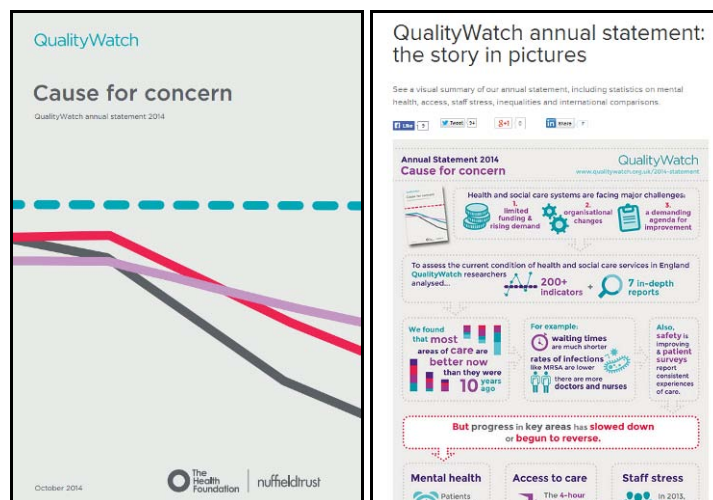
QualityWatch

Cause for concern

QualityWatch annual statement 2014

October 2014

The Health Foundation | nuffieldtrust

QualityWatch annual statement: the story in pictures

See a visual summary of our annual statement, including statistics on mental health, access, staff stress, inequalities and international comparisons.

Like 9 | Tweet 34 | g+1 0 | in Share 7

Annual Statement 2014
Cause for concern

QualityWatch
www.qualitywatch.org.uk/2014-statement

Health and social care systems are facing major challenges:

1. limited funding & rising demand
2. organisational changes
3. a demanding agenda for improvement

To assess the current condition of health and social care services in England QualityWatch researchers analysed...

200+ indicators
7 in-depth reports

We found that most areas of care are better now than they were 10 years ago

For example:
waiting times are much shorter
rates of infections like MRSA are lower
there are more doctors and nurses

Also, safety is improving & patient surveys report consistent experiences of care.

But progress in key areas has slowed down or begun to reverse.

Mental health
Patients

Access to care
The 4-hour

Staff stress
In 2013,